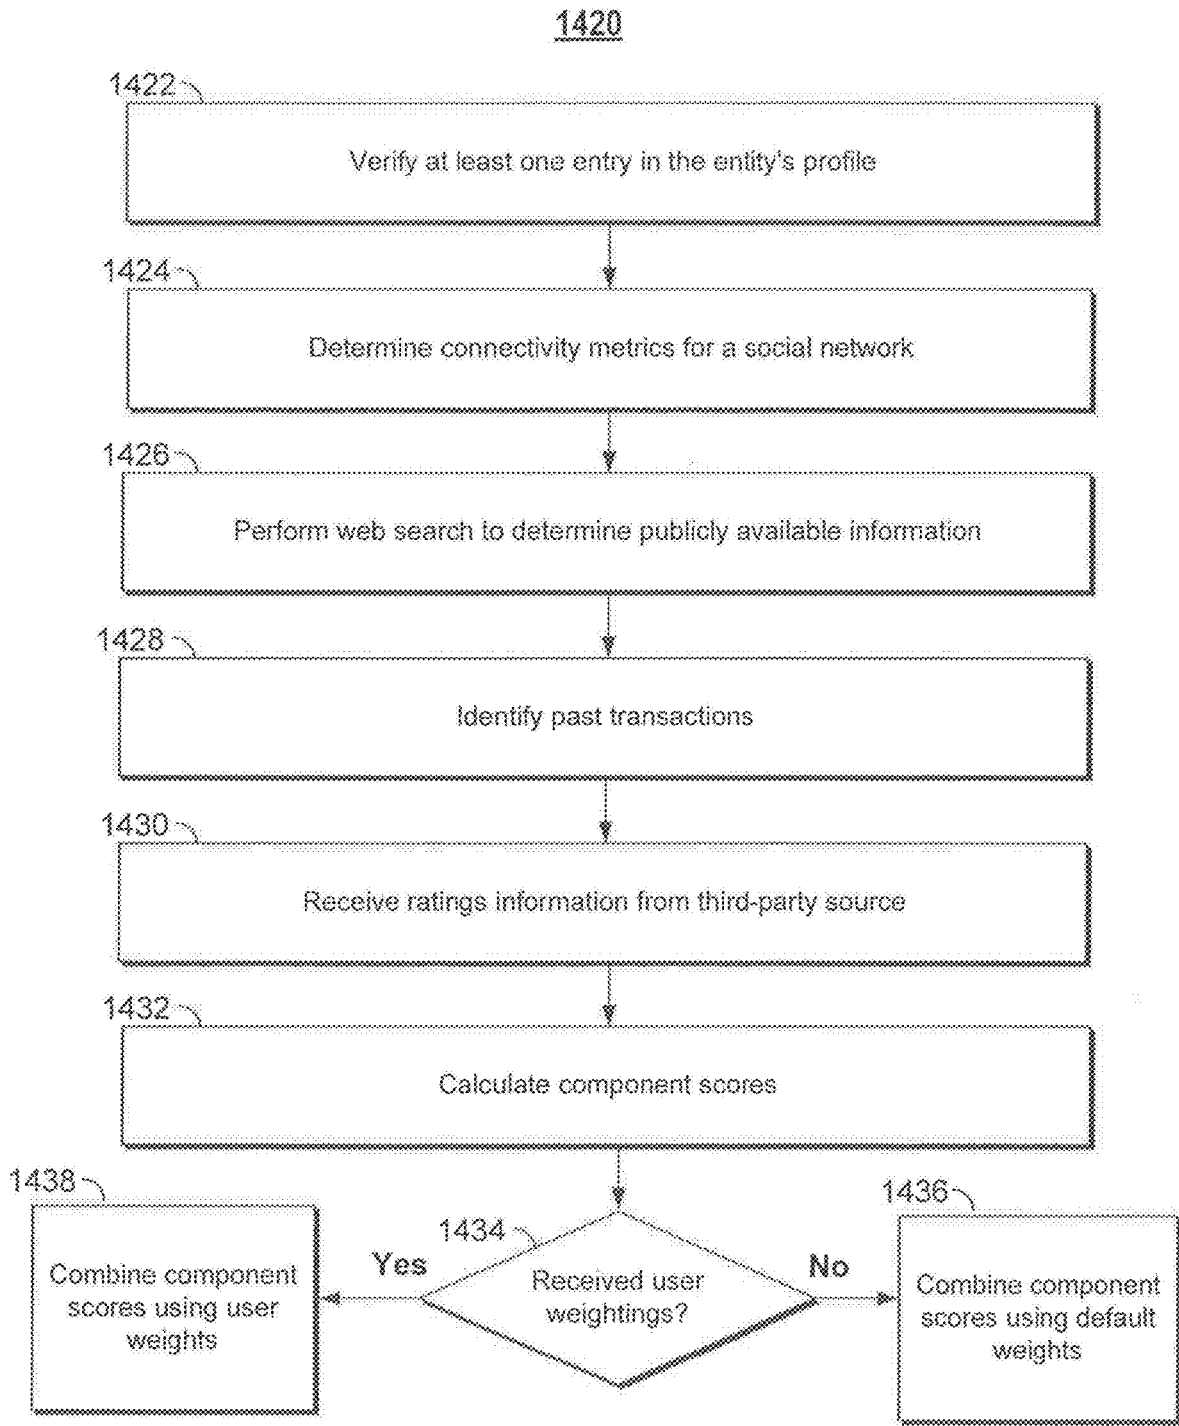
1420

1422

Verify at least one entry in the entity's profile

1424

Determine connectivity metrics for a social network

1426

Perform web search to determine publicly available information

1428

Identify past transactions

1430

Receive ratings information from third-party source

1432

Calculate component scores

1438

Combine component scores using user weights

Yes

1434

Received user weightings?

No

1436

Combine component scores using default weights